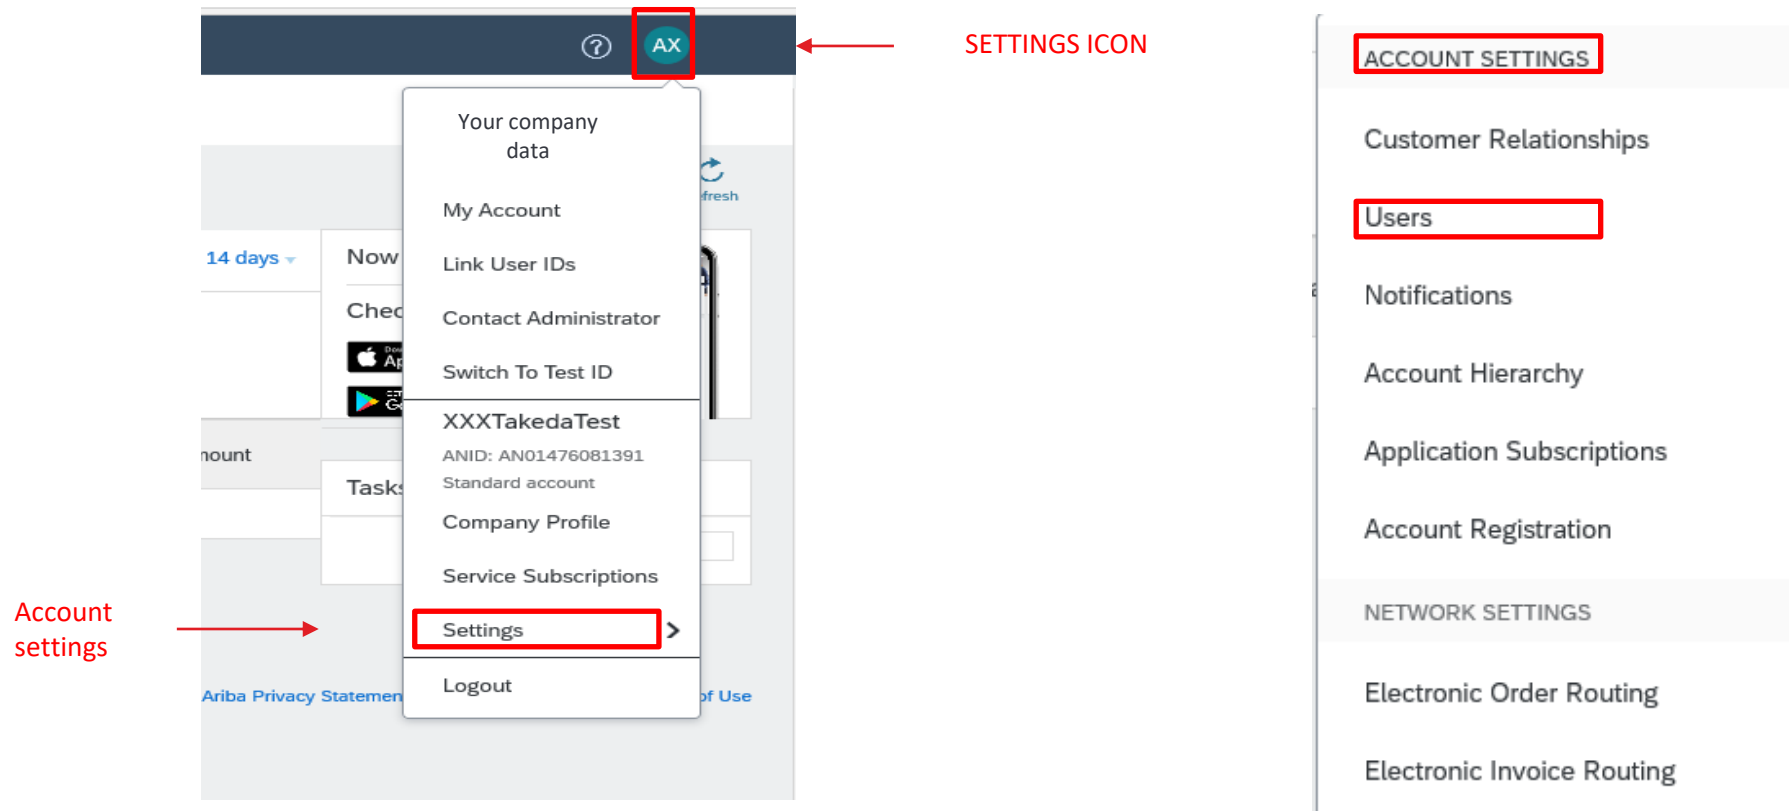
AX

SETTINGS ICON

Your company data

My Account

Link User IDs

Contact Administrator

Switch To Test ID

XXXTakedaTest

ANID: AN01476081391

Standard account

Company Profile

Service Subscriptions

Settings

Logout

fresh

14 days

Now

Chec

Ap

nount

Tasks

Ariba Privacy Statemen

of Use

Account settings

ACCOUNT SETTINGS

Customer Relationships

Users

Notifications

Account Hierarchy

Application Subscriptions

Account Registration

NETWORK SETTINGS

Electronic Order Routing

Electronic Invoice Routing